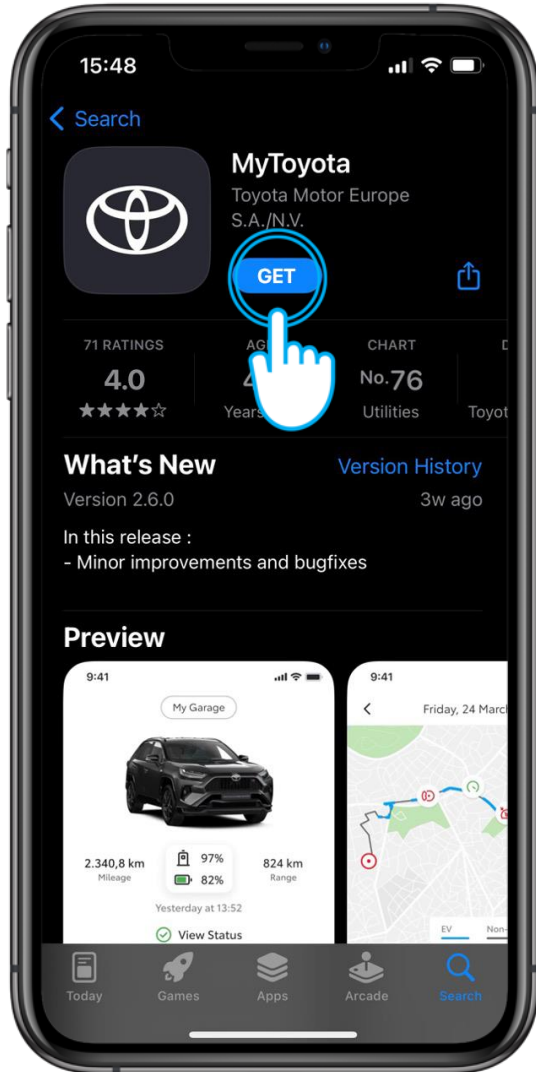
15:48

Search

MyToyota
Toyota Motor Europe S.A./N.V.

GET

71 RATINGS
4.0
★★★★☆

AG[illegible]
4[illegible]
Years

CHART
No. 76
Utilities

D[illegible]
Toyot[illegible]

What's New
Version History
Version 2.6.0
3w ago

In this release :
- Minor improvements and bugfixes

Preview

9:41
My Garage
2.340,8 km
Mileage
97%
82%
824 km
Range
Yesterday at 13:52
View Status

9:41
Friday, 24 March
EV
Non-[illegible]

Today
Games
Apps
Arcade
Search